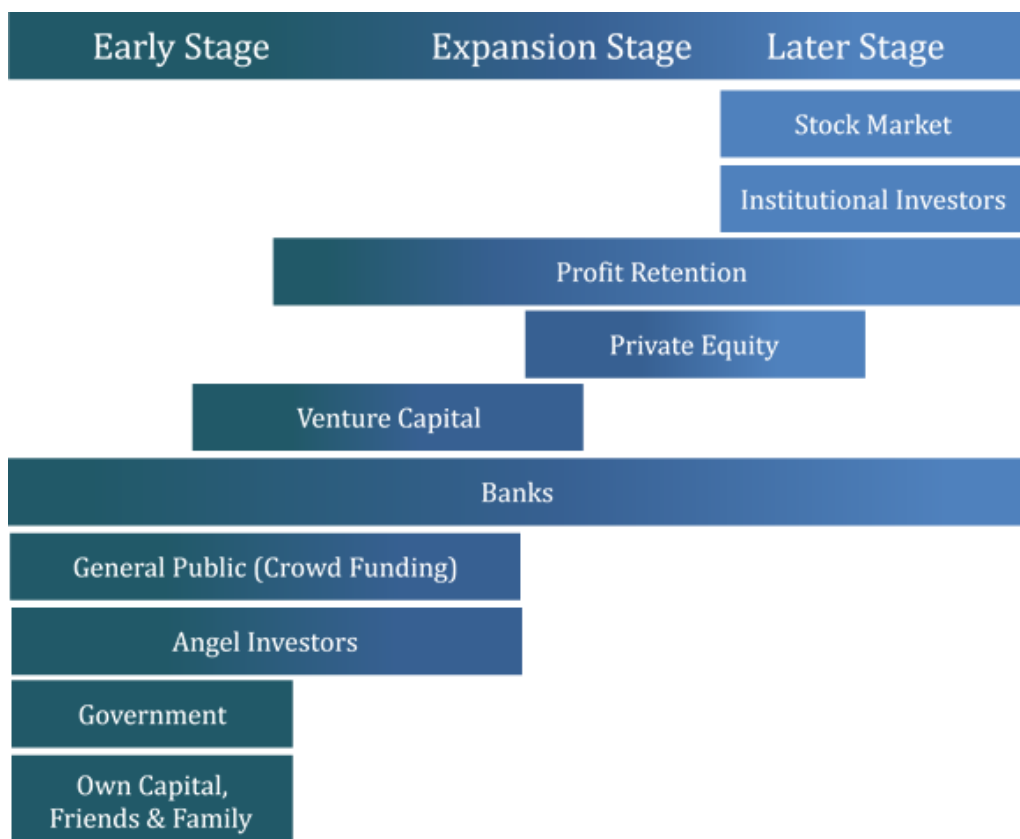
Early Stage Expansion Stage Later Stage

Stock Market

Institutional Investors

Profit Retention

Private Equity

Venture Capital

Banks

General Public (Crowd Funding)

Angel Investors

Government

Own Capital, Friends & Family